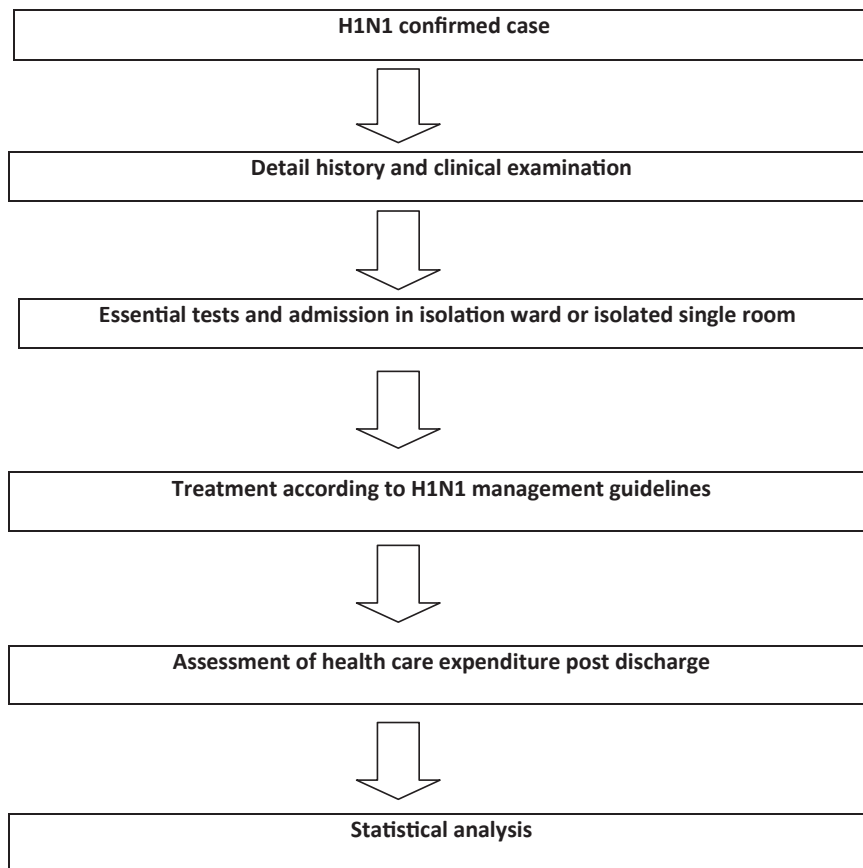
H1N1 confirmed case

Detail history and clinical examination

Essential tests and admission in isolation ward or isolated single room

Treatment according to H1N1 management guidelines

Assessment of health care expenditure post discharge

Statistical analysis